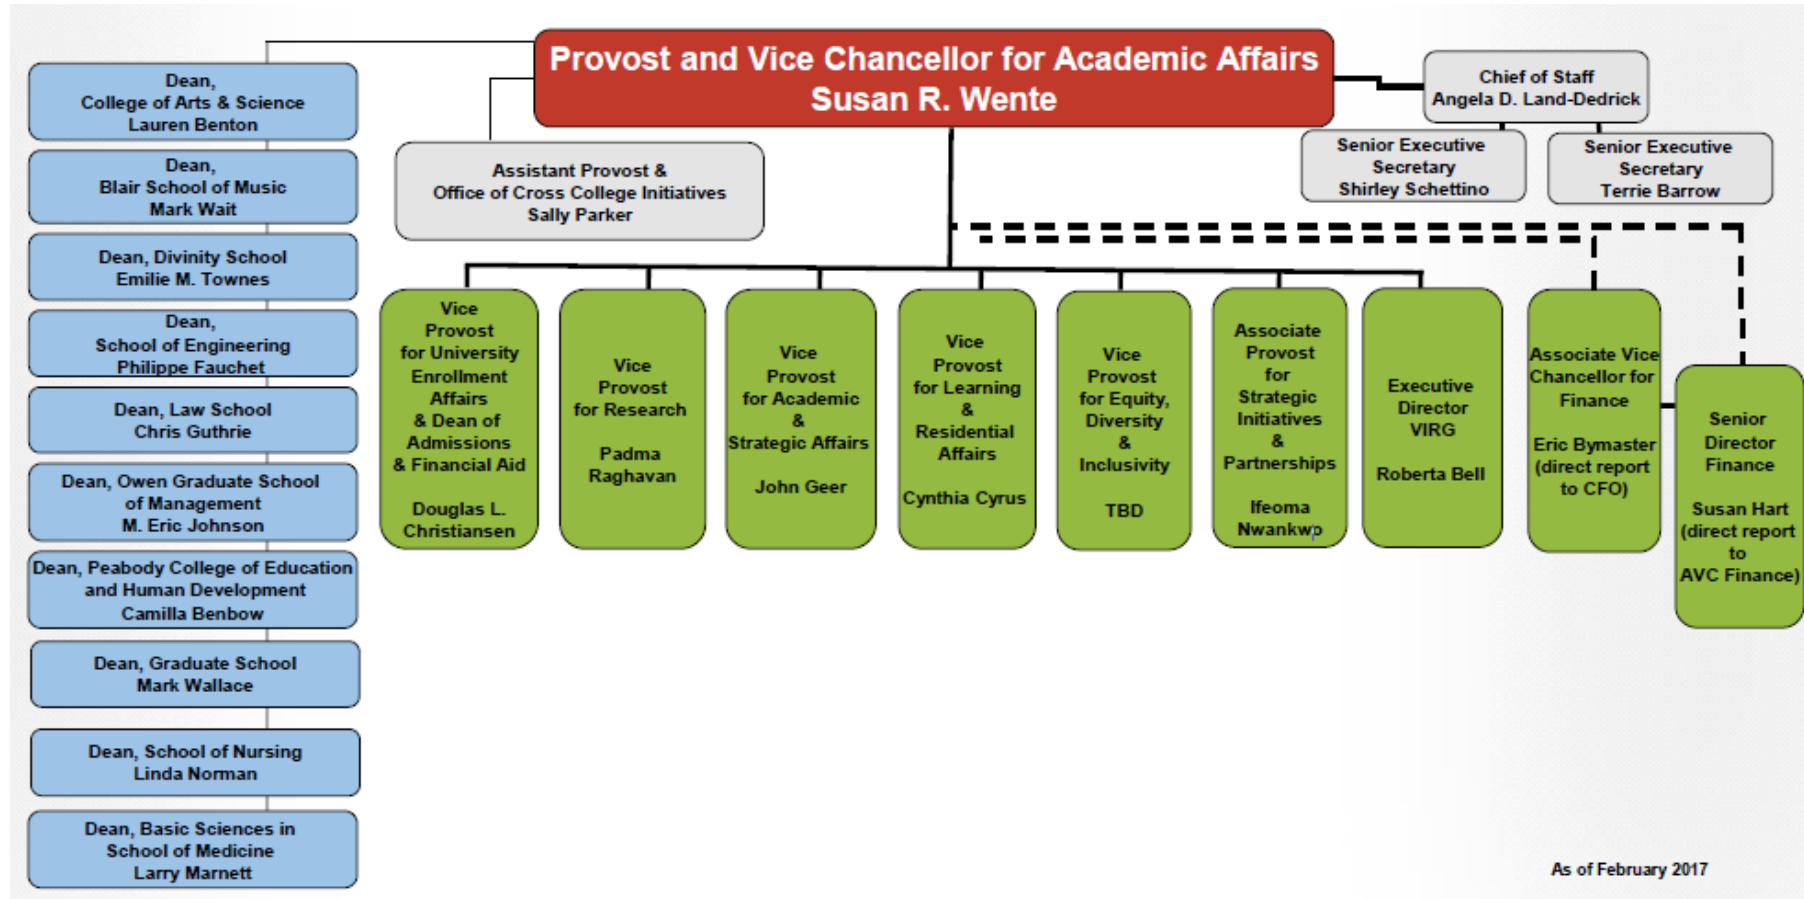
Provost and Vice Chancellor for Academic Affairs
Susan R. Wente

Chief of Staff
Angela D. Land-Dedrick

Senior Executive Secretary
Shirley Schettino

Senior Executive Secretary
Terrie Barrow

Assistant Provost &
Office of Cross College Initiatives
Sally Parker

Dean,
College of Arts & Science
Lauren Benton

Dean,
Blair School of Music
Mark Wait

Dean, Divinity School
Emilie M. Townes

Dean,
School of Engineering
Philippe Fauchet

Dean, Law School
Chris Guthrie

Dean, Owen Graduate School of Management
M. Eric Johnson

Dean, Peabody College of Education and Human Development
Camilla Benbow

Dean, Graduate School
Mark Wallace

Dean, School of Nursing
Linda Norman

Dean, Basic Sciences in School of Medicine
Larry Marnett

Vice Provost for University Enrollment Affairs & Dean of Admissions & Financial Aid

Douglas L. Christiansen

Vice Provost for Research

Padma Raghavan

Vice Provost for Academic & Strategic Affairs

John Geer

Vice Provost for Learning & Residential Affairs

Cynthia Cyrus

Vice Provost for Equity, Diversity & Inclusivity

TBD

Associate Provost for Strategic Initiatives & Partnerships

Ifeoma Nwankwo

Executive Director VIRG

Roberta Bell

Associate Vice Chancellor for Finance

Eric Bymaster (direct report to CFO)

Senior Director Finance

Susan Hart (direct report to AVC Finance)

As of February 2017